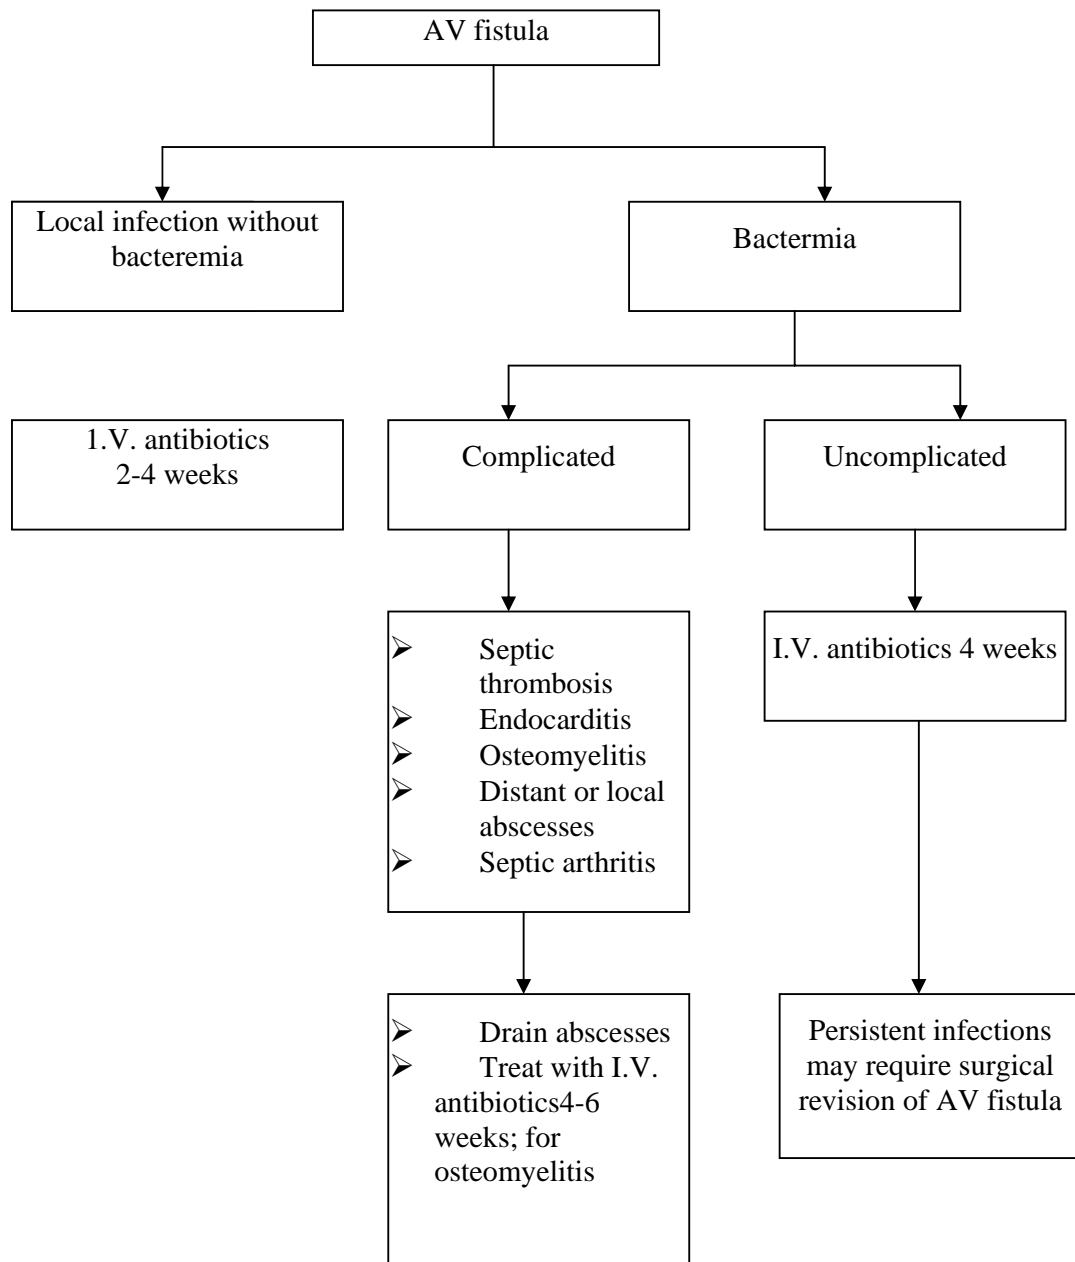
AV fistula

Local infection without bacteremia

Bactermia

1.V. antibiotics 2-4 weeks

Complicated

Uncomplicated

➢ Septic thrombosis
➢ Endocarditis
➢ Osteomyelitis
➢ Distant or local abscesses
➢ Septic arthritis

I.V. antibiotics 4 weeks

➢ Drain abscesses
➢ Treat with I.V. antibiotics4-6 weeks; for osteomyelitis

Persistent infections may require surgical revision of AV fistula